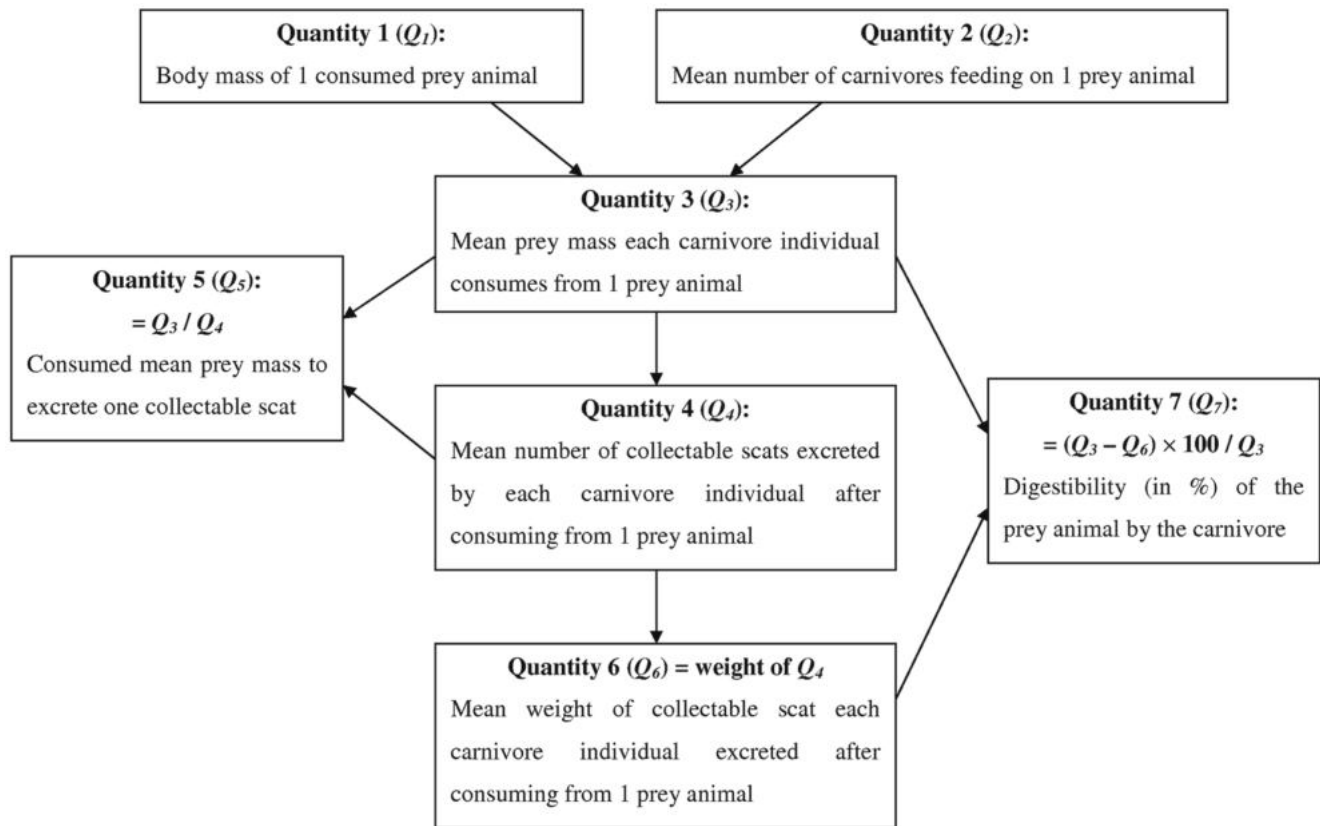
**Quantity 1 ($Q_1$):**
Body mass of 1 consumed prey animal

**Quantity 2 ($Q_2$):**
Mean number of carnivores feeding on 1 prey animal

**Quantity 3 ($Q_3$):**
Mean prey mass each carnivore individual consumes from 1 prey animal

**Quantity 5 ($Q_5$):**
$= Q_3 / Q_4$
Consumed mean prey mass to excrete one collectable scat

**Quantity 4 ($Q_4$):**
Mean number of collectable scats excreted by each carnivore individual after consuming from 1 prey animal

**Quantity 7 ($Q_7$):**
$= (Q_3 - Q_6) \times 100 / Q_3$
Digestibility (in %) of the prey animal by the carnivore

**Quantity 6 ($Q_6$) = weight of $Q_4$**
Mean weight of collectable scat each carnivore individual excreted after consuming from 1 prey animal